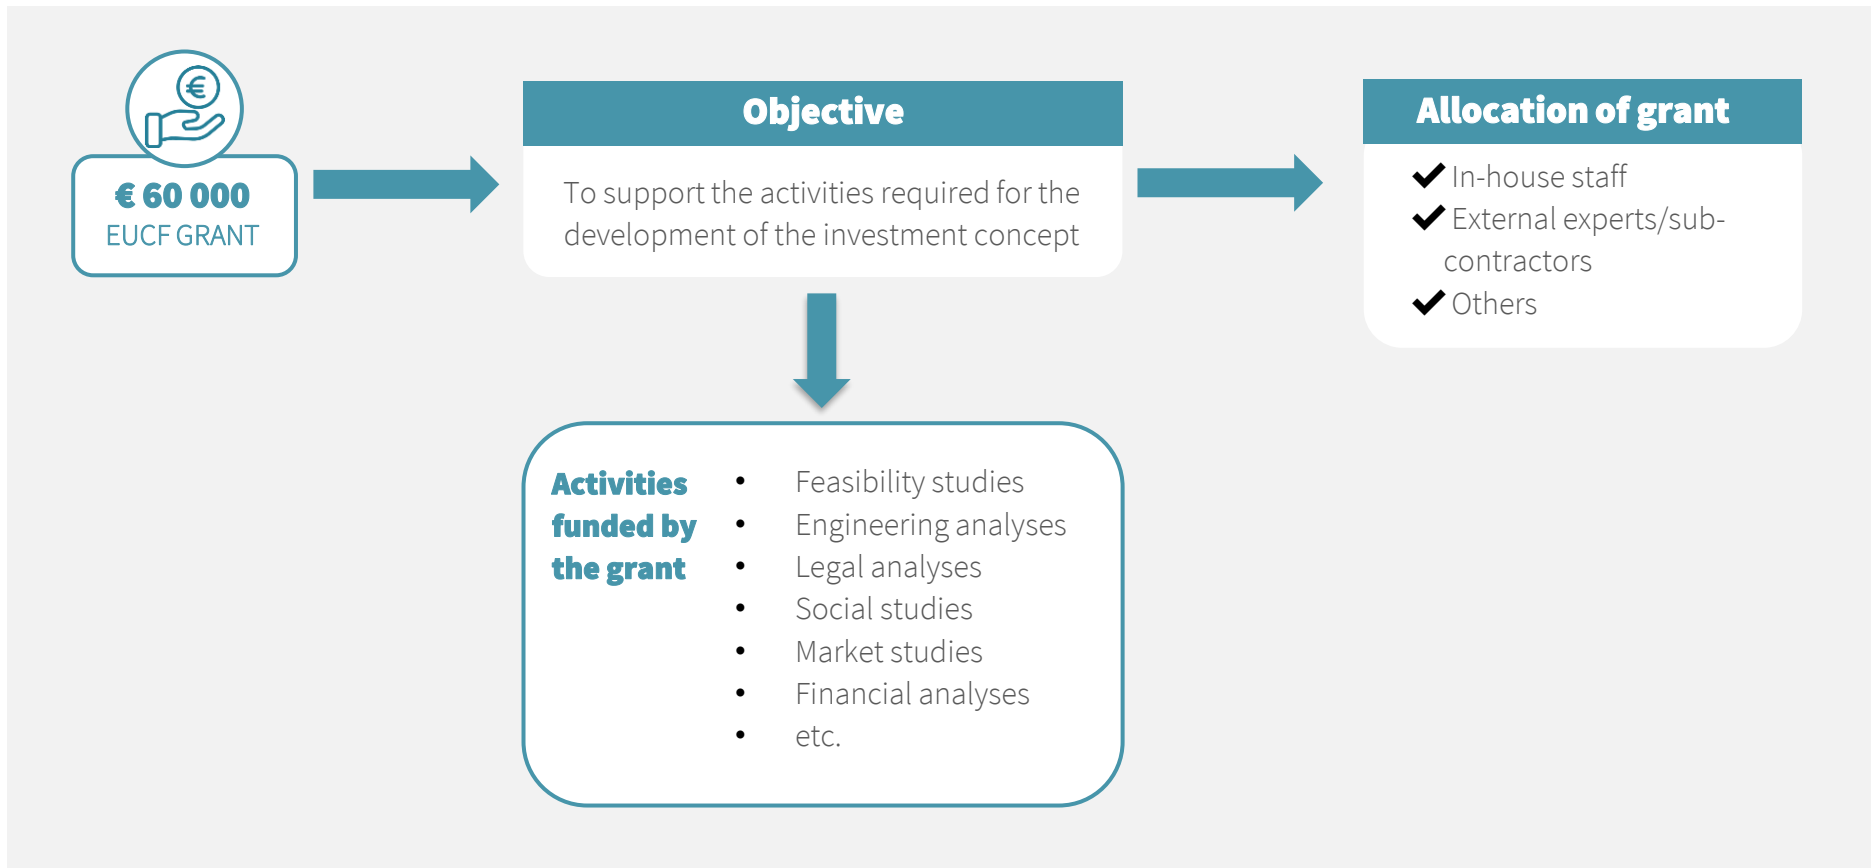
€ 60 000
EUCF GRANT

Objective

To support the activities required for the development of the investment concept

Allocation of grant

✔ In-house staff
✔ External experts/sub-contractors
✔ Others

Activities funded by the grant

- Feasibility studies
- Engineering analyses
- Legal analyses
- Social studies
- Market studies
- Financial analyses
- etc.